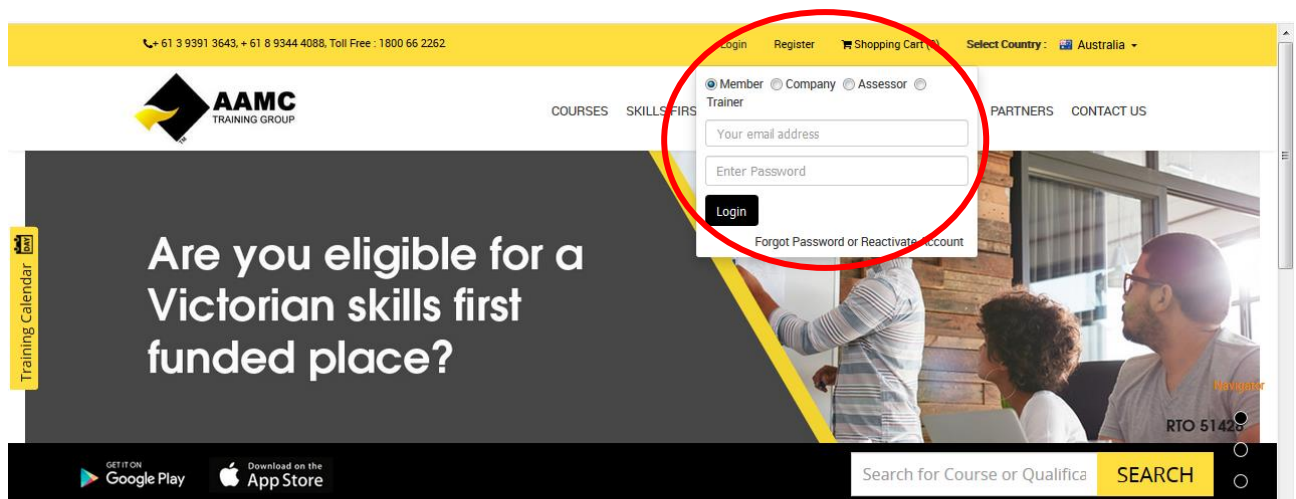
+ 61 3 9391 3643, + 61 8 9344 4088, Toll Free : 1800 66 2262

Login Register Shopping Cart (0) Select Country : Australia

Member Company Assessor Trainer

Your email address

Enter Password

Login

Forgot Password or Reactivate Account

AAMC TRAINING GROUP

COURSES SKILLS FIRS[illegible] PARTNERS CONTACT US

Training Calendar

Are you eligible for a Victorian skills first funded place?

Navigator

RTO 51428

GET IT ON Google Play

Download on the App Store

Search for Course or Qualifica

SEARCH